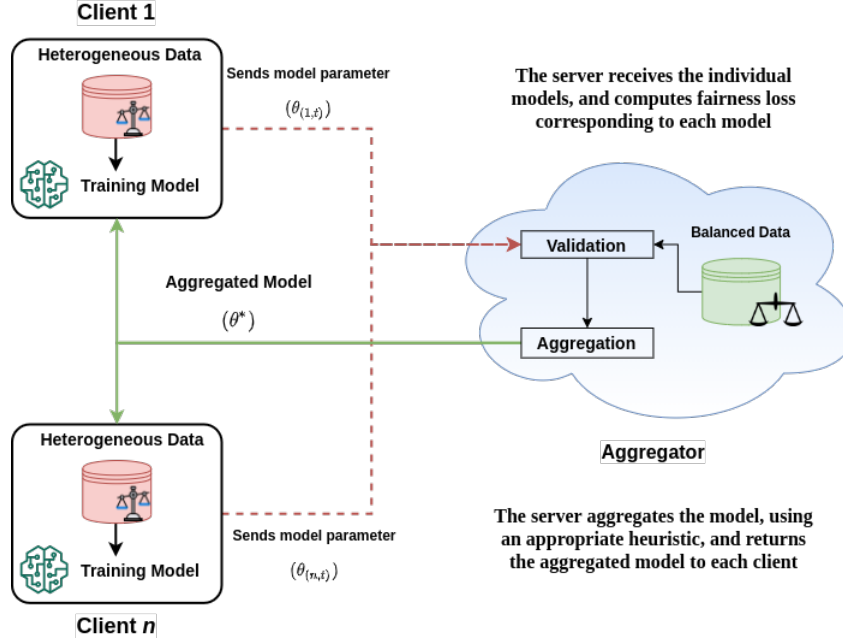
Client 1

Heterogeneous Data

Training Model

Sends model parameter

$(\theta_{(1,t)})$

The server receives the individual models, and computes fairness loss corresponding to each model

Validation

Balanced Data

Aggregated Model

$(\theta^*)$

Aggregation

Aggregator

Heterogeneous Data

Training Model

Sends model parameter

$(\theta_{(n,t)})$

The server aggregates the model, using an appropriate heuristic, and returns the aggregated model to each client

Client $n$